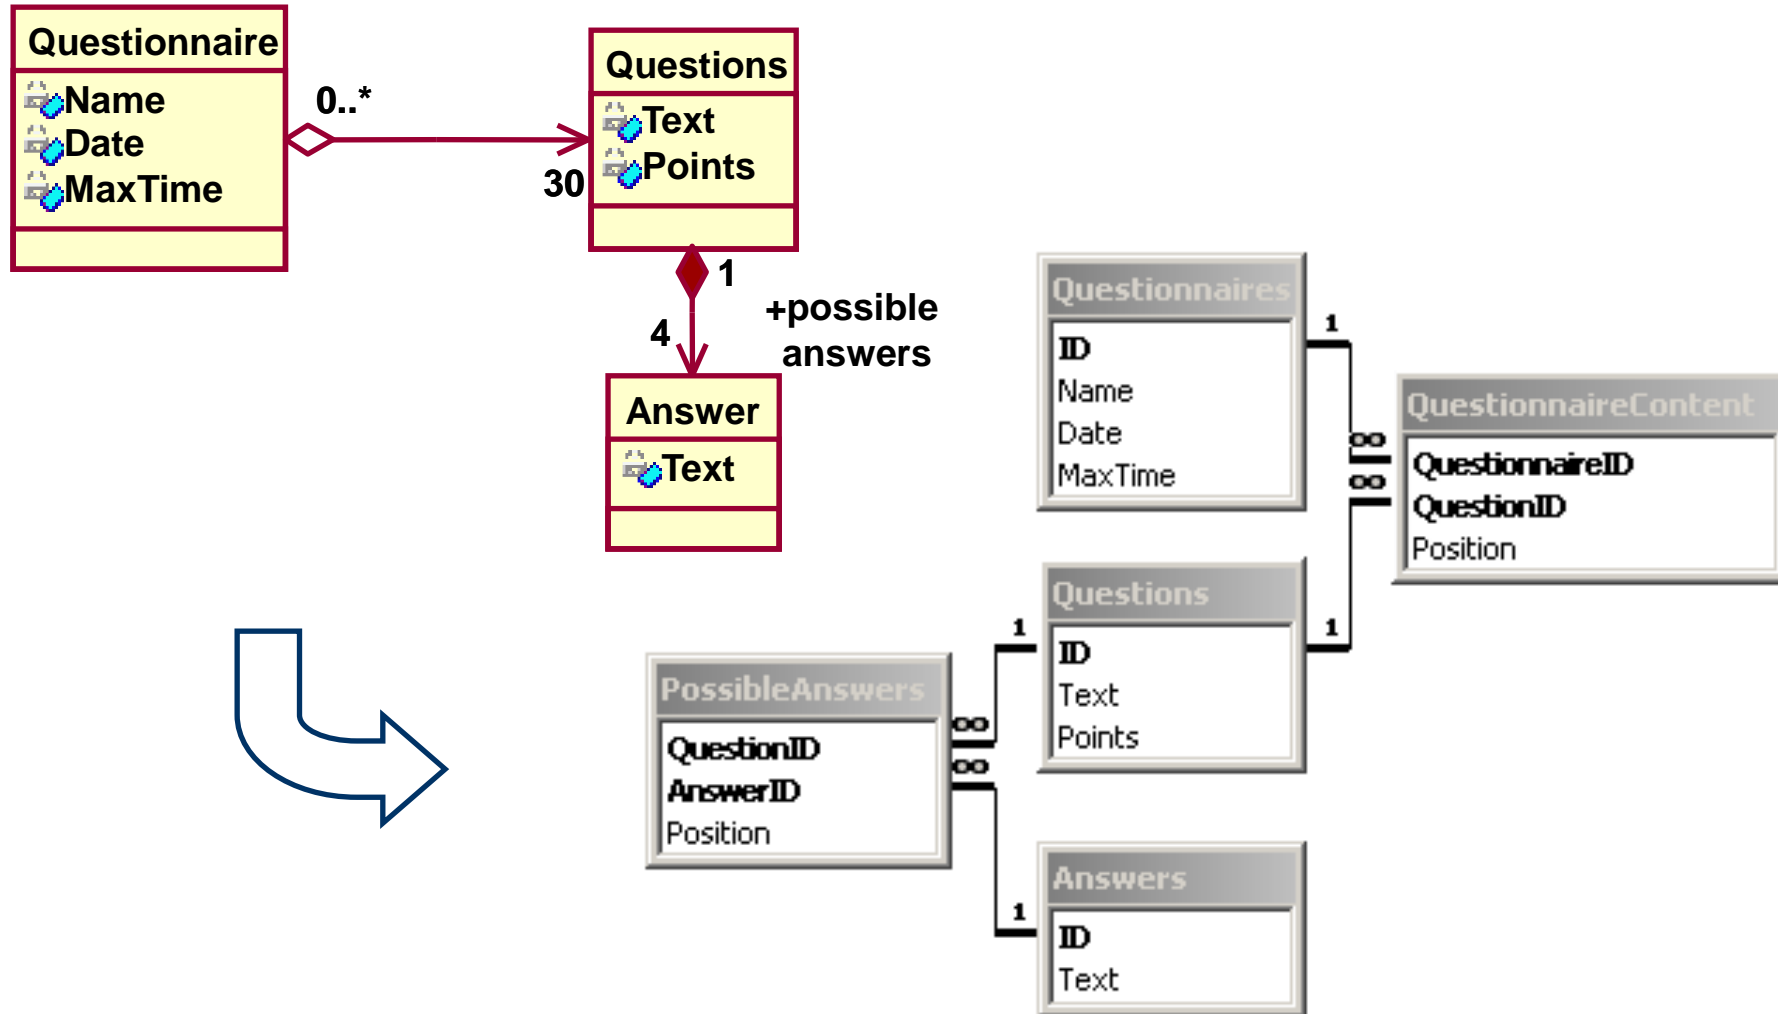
Questionnaire
Name
Date
MaxTime

0..*

30

Questions
Text
Points

1

4

+possible answers

Answer
Text

Questionnaires
ID
Name
Date
MaxTime

1

∞

∞

QuestionnaireContent
QuestionnaireID
QuestionID
Position

Questions
ID
Text
Points

1

1

PossibleAnswers
QuestionID
AnswerID
Position

∞

∞

1

Answers
ID
Text